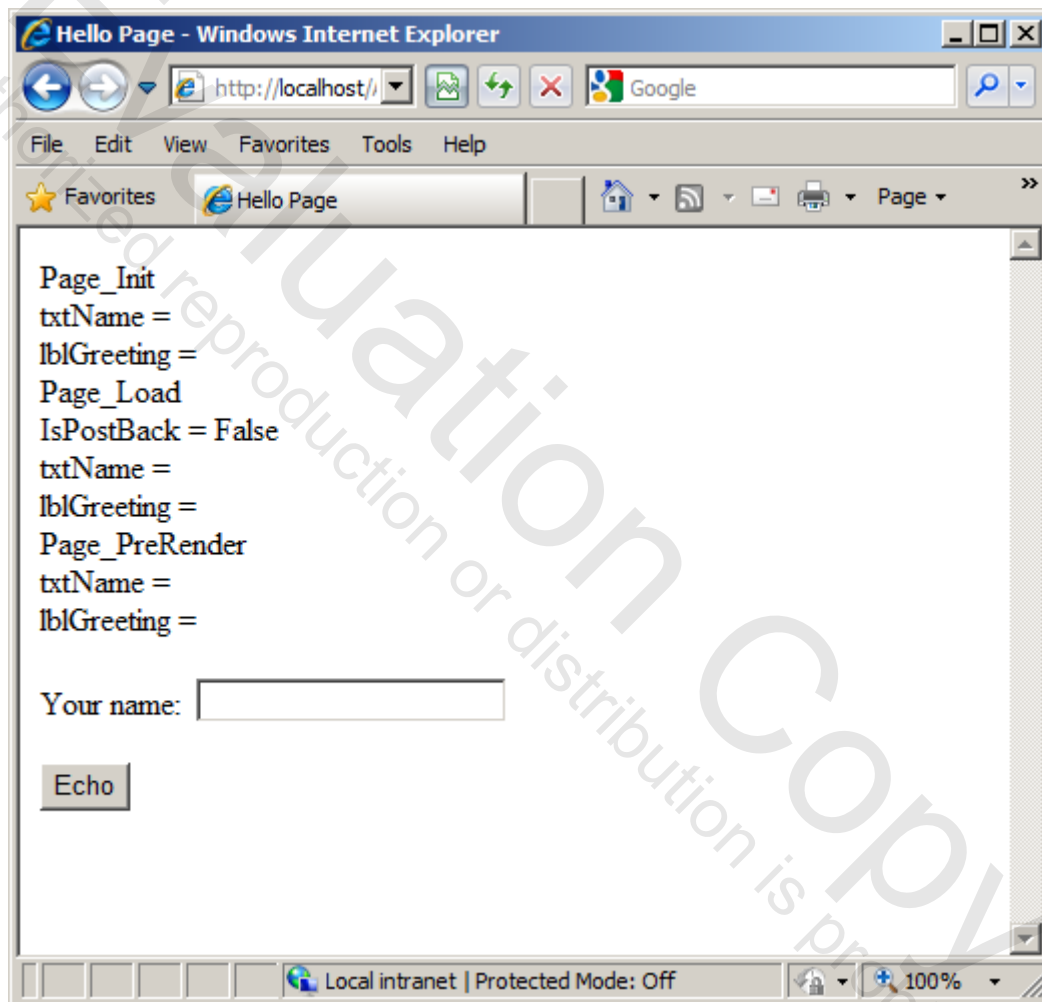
Hello Page - Windows Internet Explorer

http://localhost/

Google

File Edit View Favorites Tools Help

Favorites

Hello Page

Page

Page_Init
txtName =
lblGreeting =
Page_Load
IsPostBack = False
txtName =
lblGreeting =
Page_PreRender
txtName =
lblGreeting =

Your name:

Echo

Local intranet | Protected Mode: Off

100%

Evaluation Copy

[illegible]orized reproduction or distribution is pro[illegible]